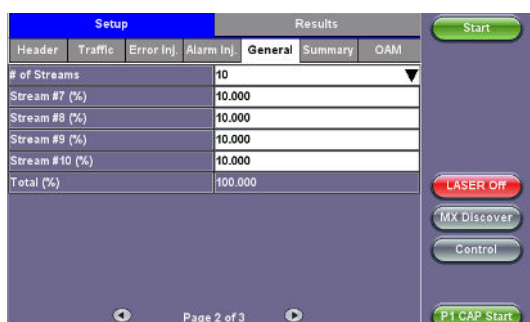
Setup | Results

Header | Traffic | Error Inj. | Alarm Inj. | General | Summary | OAM

| | |
|---|---|
| # of Streams | 10 |
| Stream #7 (%) | 10.000 |
| Stream #8 (%) | 10.000 |
| Stream #9 (%) | 10.000 |
| Stream #10 (%) | 10.000 |
| Total (%) | 100.000 |

Page 2 of 3

Start

LASER Off

MX Discover

Control

P1 CAP Start